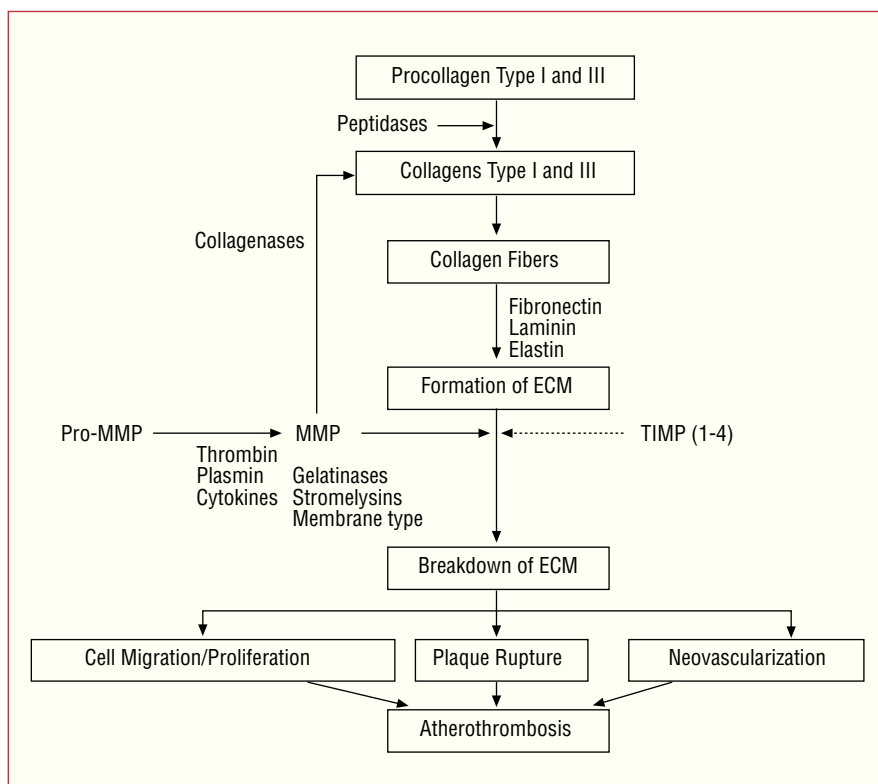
Procollagen Type I and III

Peptidases

Collagens Type I and III

Collagenases

Collagen Fibers

Fibronectin
Laminin
Elastin

Formation of ECM

Pro-MMP

Thrombin
Plasmin
Cytokines

MMP

Gelatinases
Stromelysins
Membrane type

TIMP (1-4)

Breakdown of ECM

Cell Migration/Proliferation

Plaque Rupture

Neovascularization

Atherothrombosis